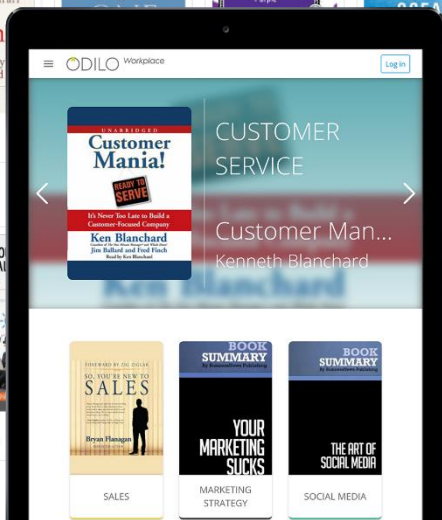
ODILO Workplace

Log in

UNABRIDGED
Customer Mania!
READY TO SERVE
It's Never Too Late to Build a Customer-Focused Company
Ken Blanchard
Jim Ballard and Fred Finch
Read by Ken Blanchard

CUSTOMER SERVICE

Customer Man...
Kenneth Blanchard

FOREWORD BY ZIG ZIGLAR
SO, YOU'RE NEW TO SALES
Bryan Flanagan

SALES

BOOK SUMMARY
YOUR MARKETING SUCKS

MARKETING STRATEGY

BOOK SUMMARY
THE ART OF SOCIAL MEDIA

SOCIAL MEDIA